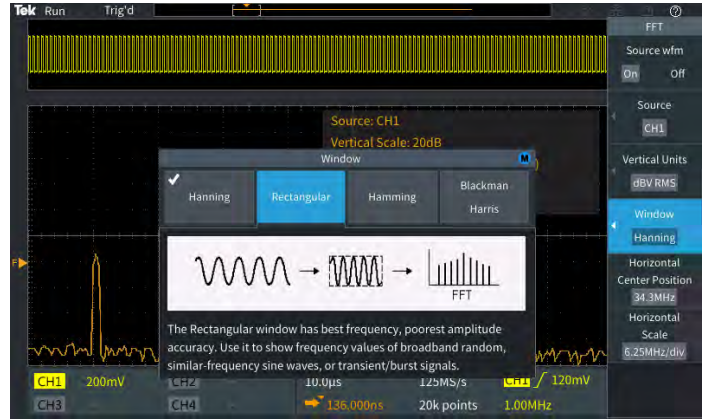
Tek Run Trig'd

FFT
Source wfm
On Off
Source
CH1
Vertical Units
dBV RMS
Window
Hanning
Horizontal Center Position
34.3MHz
Horizontal Scale
6.25MHz/div

Source: CH1
Vertical Scale: 20dB

Window
M
Hanning
Rectangular
Hamming
Blackman Harris

FFT

The Rectangular window has best frequency, poorest amplitude accuracy. Use it to show frequency values of broadband random, similar-frequency sine waves, or transient/burst signals.

F

CH1 200mV
CH2
10.0µs
125MS/s
CH1 ∕ 120mV
CH3
CH4
136.000ns
20k points
1.00MHz